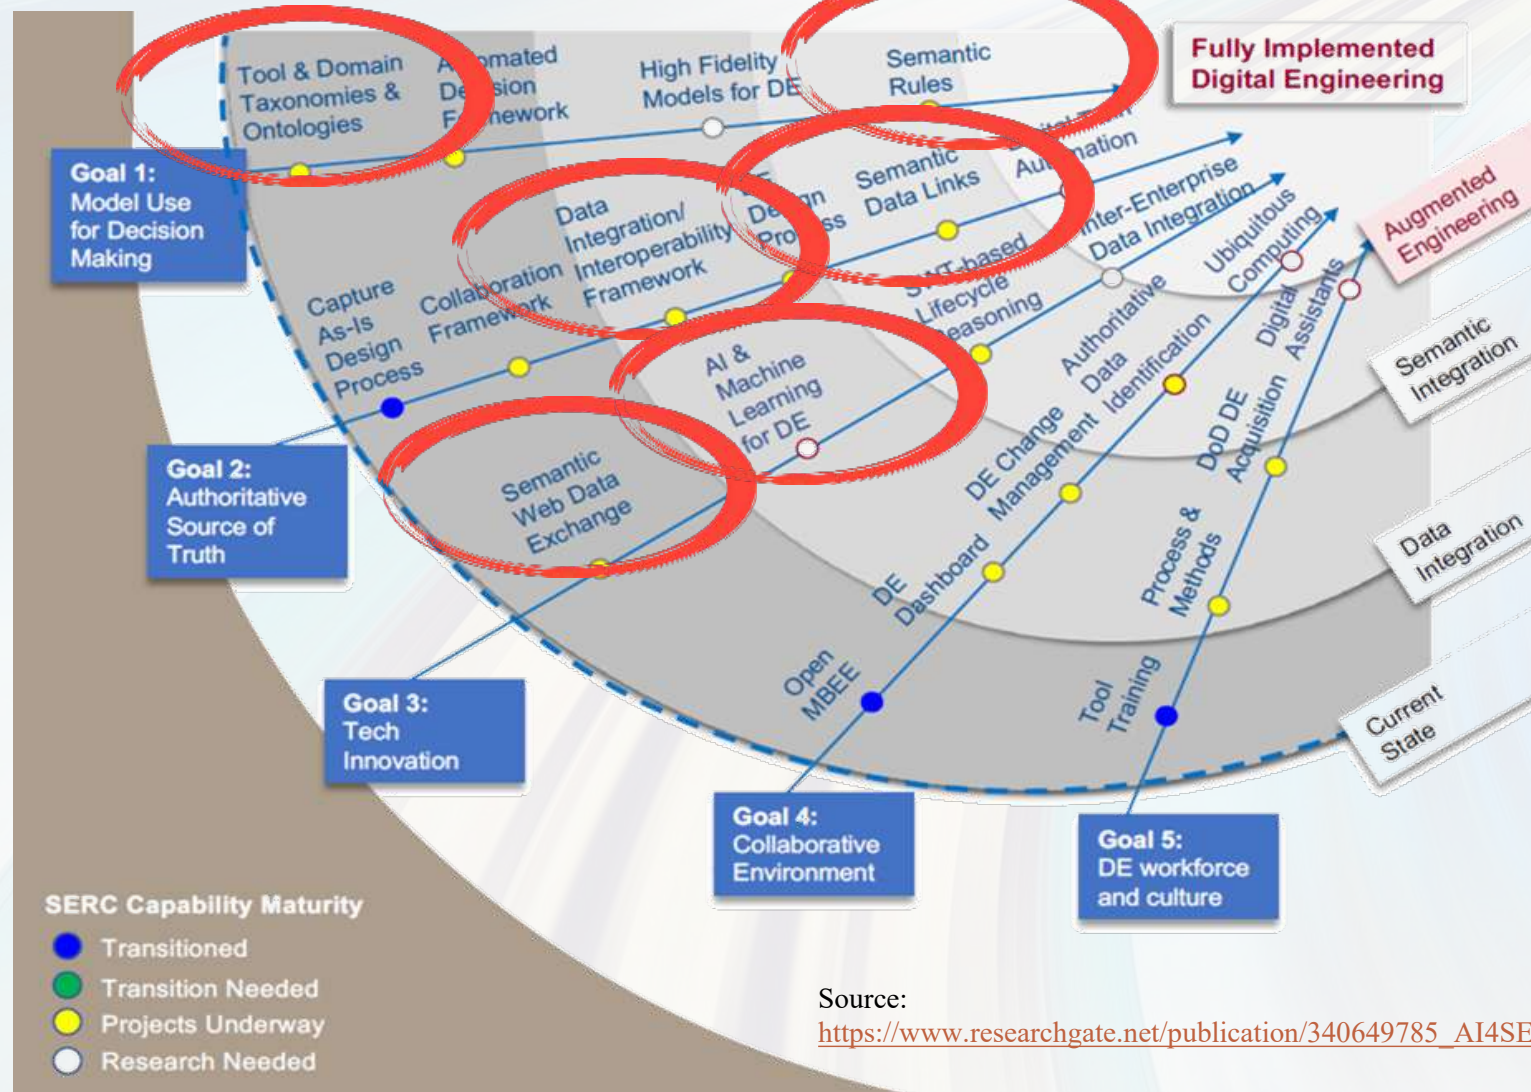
Fully Implemented Digital Engineering

Tool & Domain Taxonomies & Ontologies

A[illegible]omated De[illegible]sion F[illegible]nework

High Fidelity Models for DE

Semantic Rules

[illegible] Au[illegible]nation

Goal 1: Model Use for Decision Making

Data Integration/ Interoperability Framework

De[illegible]gn Pro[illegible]ss

Semantic Data Links

Inter-Enterprise Data Integration

Ubiquitous Computing

Augmented Engineering

Capture As-Is Design Process

Collaboration Framework

S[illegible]-based Lifecycle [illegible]easoning

Authoritative Data Identification

Digital Assistants

Semantic Integration

AI & Machine Learning for DE

Goal 2: Authoritative Source of Truth

Semantic Web Data Exchange

DE Change Management

DoD DE Acquisition

DE Dashboard

Process & Methods

Data Integration

Open MBEE

Tool Training

Current State

Goal 3: Tech Innovation

Goal 4: Collaborative Environment

Goal 5: DE workforce and culture

SERC Capability Maturity
Transitioned
Transition Needed
Projects Underway
Research Needed

Source:
https://www.researchgate.net/publication/340649785_AI4SE